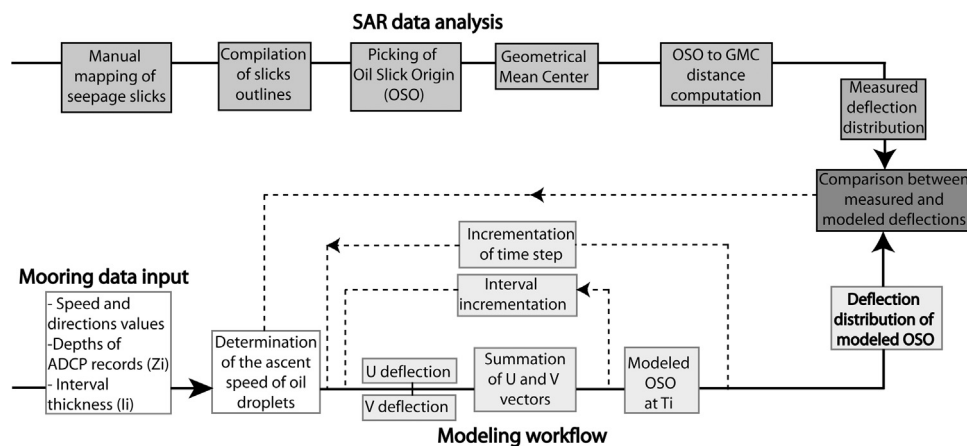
SAR data analysis

Manual mapping of seepage slicks

Compilation of slicks outlines

Picking of Oil Slick Origin (OSO)

Geometrical Mean Center

OSO to GMC distance computation

Measured deflection distribution

Comparison between measured and modeled deflections

Mooring data input

- Speed and directions values
-Depths of ADCP records (Zi)
- Interval thickness (Ii)

Determination of the ascent speed of oil droplets

Incrementation of time step

Interval incrementation

U deflection

V deflection

Summation of U and V vectors

Modeled OSO at Ti

Deflection distribution of modeled OSO

Modeling workflow